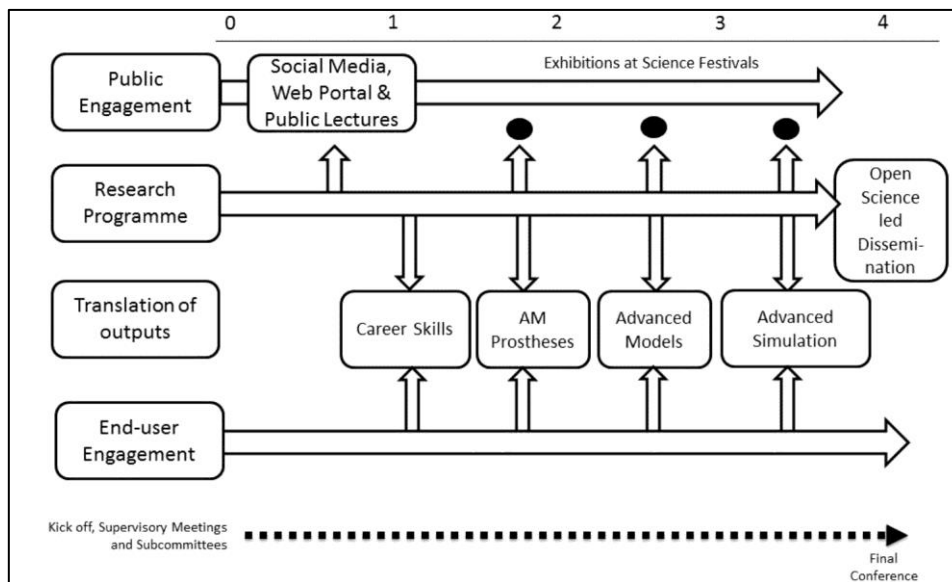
0 1 2 3 4

Public Engagement

Social Media, Web Portal & Public Lectures

Exhibitions at Science Festivals

Research Programme

Open Science led Dissemination

Translation of outputs

Career Skills

AM Prostheses

Advanced Models

Advanced Simulation

End-user Engagement

Kick off, Supervisory Meetings and Subcommittees

Final Conference